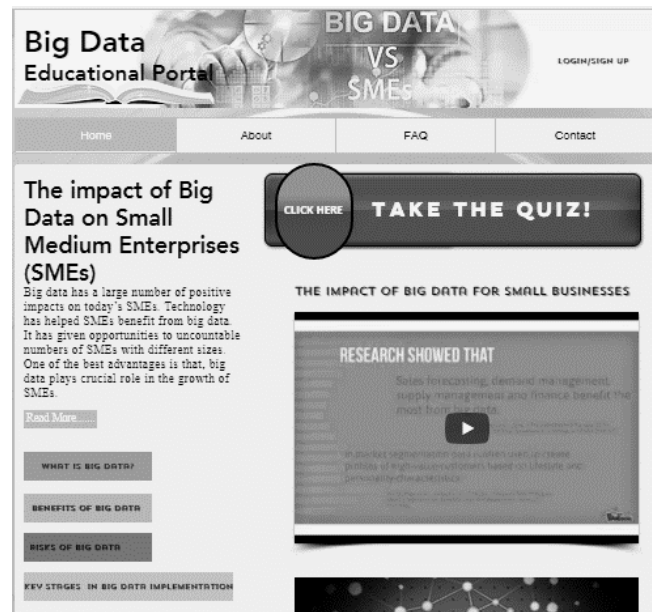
Big Data
Educational Portal

BIG DATA
VS
SMEs

LOGIN/SIGN UP

Home | About | FAQ | Contact

The impact of Big Data on Small Medium Enterprises (SMEs)

Big data has a large number of positive impacts on today's SMEs. Technology has helped SMEs benefit from big data. It has given opportunities to uncountable numbers of SMEs with different sizes. One of the best advantages is that, big data plays crucial role in the growth of SMEs.

Read More.....

WHAT IS BIG DATA?

BENEFITS OF BIG DATA

RISKS OF BIG DATA

KEY STAGES IN BIG DATA IMPLEMENTATION

CLICK HERE

TAKE THE QUIZ!

THE IMPACT OF BIG DATA FOR SMALL BUSINESSES

RESEARCH SHOWED THAT

Sales forecasting, demand management, supply management and finance benefit the most from big data.

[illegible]

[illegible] segmentation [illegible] to create profiles of high-value customers based on lifestyle and personality characteristics

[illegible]